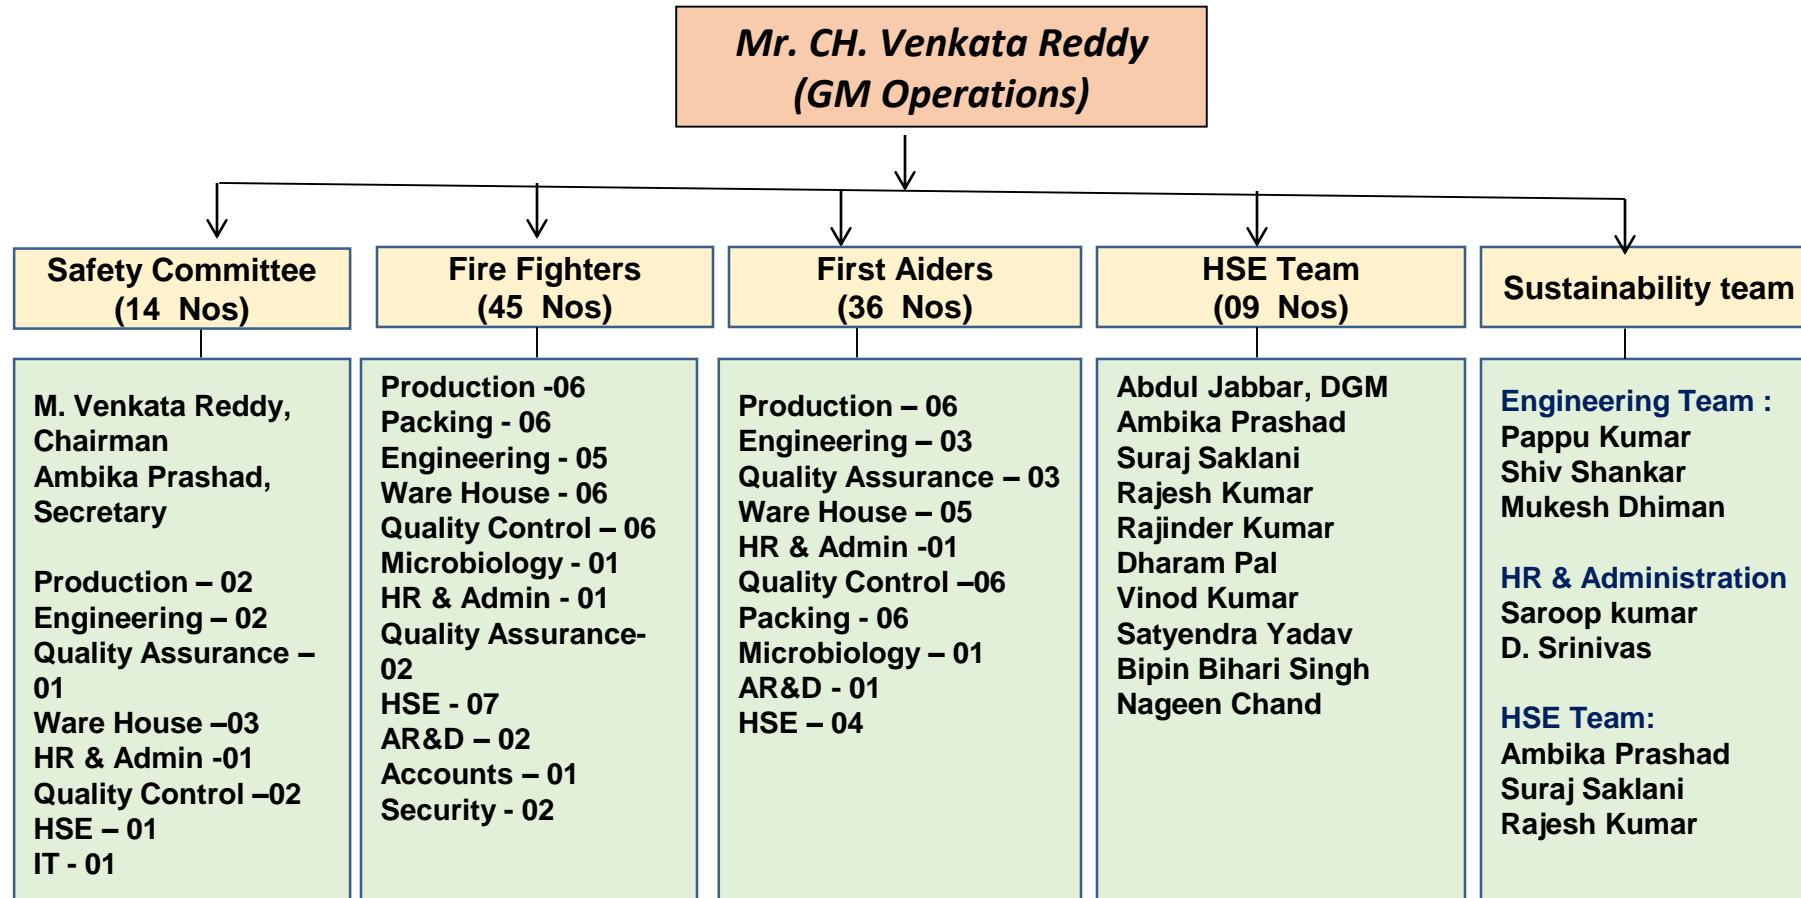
Mr. CH. Venkata Reddy
(GM Operations)

Safety Committee
(14 Nos)

M. Venkata Reddy, Chairman
Ambika Prashad, Secretary

Production – 02
Engineering – 02
Quality Assurance – 01
Ware House –03
HR & Admin -01
Quality Control –02
HSE – 01
IT - 01

Fire Fighters
(45 Nos)

Production -06
Packing - 06
Engineering - 05
Ware House - 06
Quality Control – 06
Microbiology - 01
HR & Admin - 01
Quality Assurance- 02
HSE - 07
AR&D – 02
Accounts – 01
Security - 02

First Aiders
(36 Nos)

Production – 06
Engineering – 03
Quality Assurance – 03
Ware House – 05
HR & Admin -01
Quality Control –06
Packing - 06
Microbiology – 01
AR&D - 01
HSE – 04

HSE Team
(09 Nos)

Abdul Jabbar, DGM
Ambika Prashad
Suraj Saklani
Rajesh Kumar
Rajinder Kumar
Dharam Pal
Vinod Kumar
Satyendra Yadav
Bipin Bihari Singh
Nageen Chand

Sustainability team

Engineering Team :
Pappu Kumar
Shiv Shankar
Mukesh Dhiman

HR & Administration
Saroop kumar
D. Srinivas

HSE Team:
Ambika Prashad
Suraj Saklani
Rajesh Kumar